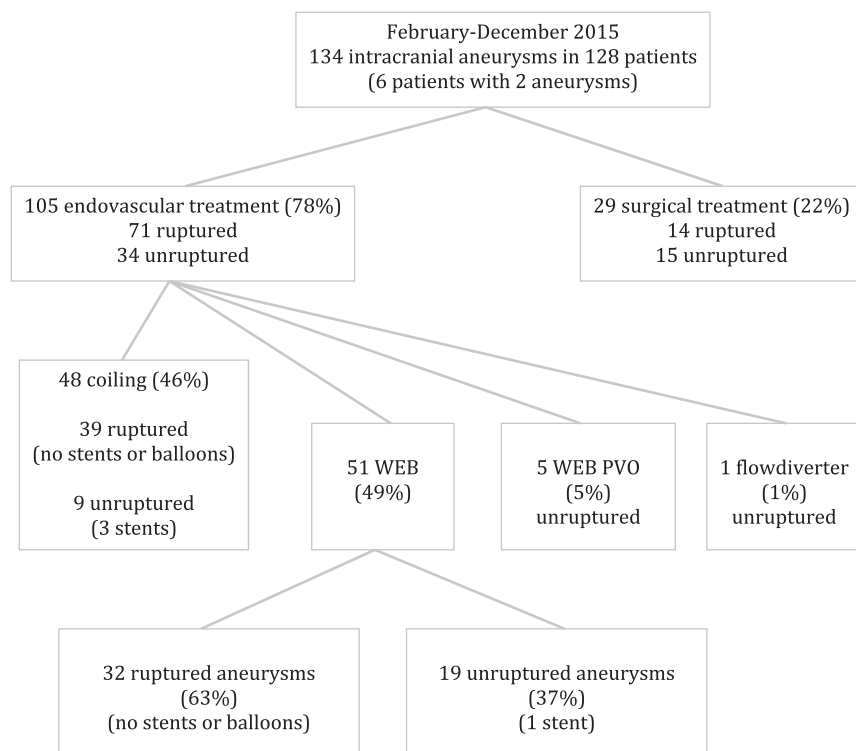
February-December 2015
134 intracranial aneurysms in 128 patients
(6 patients with 2 aneurysms)

105 endovascular treatment (78%)
71 ruptured
34 unruptured

29 surgical treatment (22%)
14 ruptured
15 unruptured

48 coiling (46%)

39 ruptured
(no stents or balloons)

9 unruptured
(3 stents)

51 WEB
(49%)

5 WEB PVO
(5%)
unruptured

1 flowdiverter
(1%)
unruptured

32 ruptured aneurysms
(63%)
(no stents or balloons)

19 unruptured aneurysms
(37%)
(1 stent)